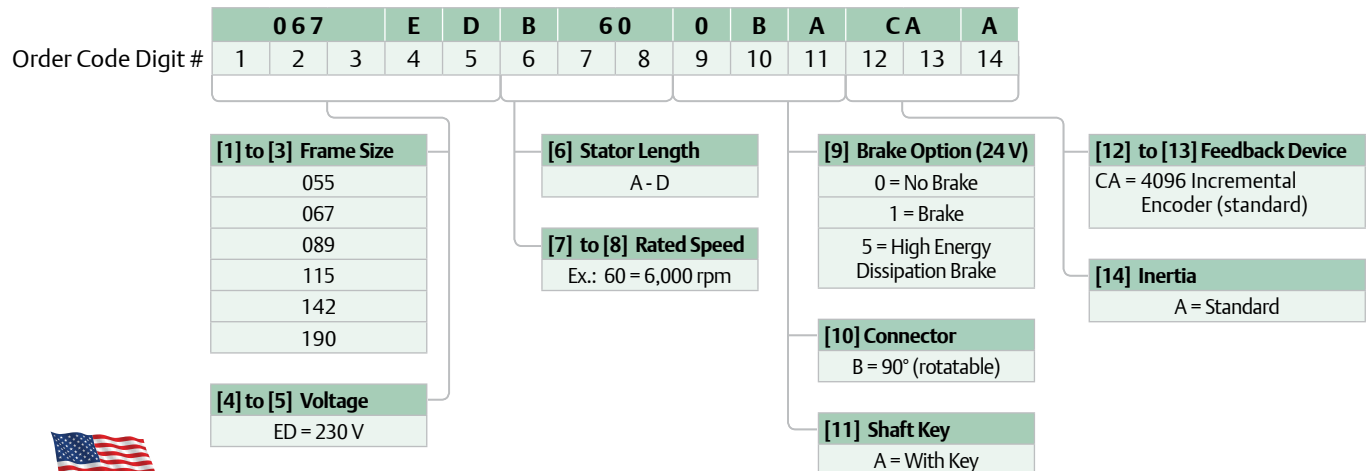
| 0 6 7 | | | E | D | B | 6 0 | | 0 | B | A | C A | | A |
|---|---|---|---|---|---|---|---|---|---|---|---|---|---|
| 1 | 2 | 3 | 4 | 5 | 6 | 7 | 8 | 9 | 10 | 11 | 12 | 13 | 14 |

Order Code Digit #

[1] to [3] Frame Size
055
067
089
115
142
190

[4] to [5] Voltage
ED = 230 V

[6] Stator Length
A - D

[7] to [8] Rated Speed
Ex.: 60 = 6,000 rpm

[9] Brake Option (24 V)
0 = No Brake
1 = Brake
5 = High Energy Dissipation Brake

[10] Connector
B = 90° (rotatable)

[11] Shaft Key
A = With Key

[12] to [13] Feedback Device
CA = 4096 Incremental Encoder (standard)

[14] Inertia
A = Standard